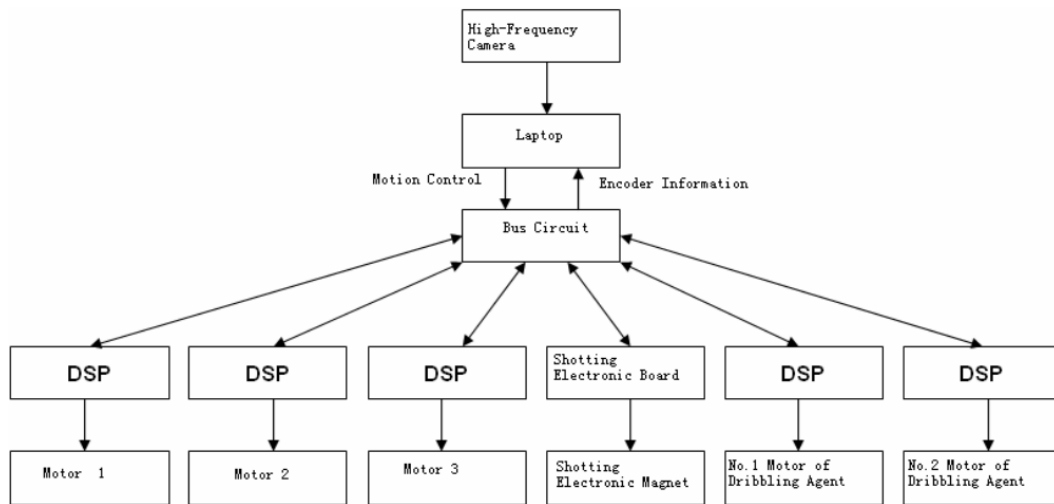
High-Frequency Camera

Laptop

Motion Control

Encoder Information

Bus Circuit

DSP

DSP

DSP

Shotting Electronic Board

DSP

DSP

Motor 1

Motor 2

Motor 3

Shotting Electronic Magnet

No.1 Motor of Dribbling Agent

No.2 Motor of Dribbling Agent